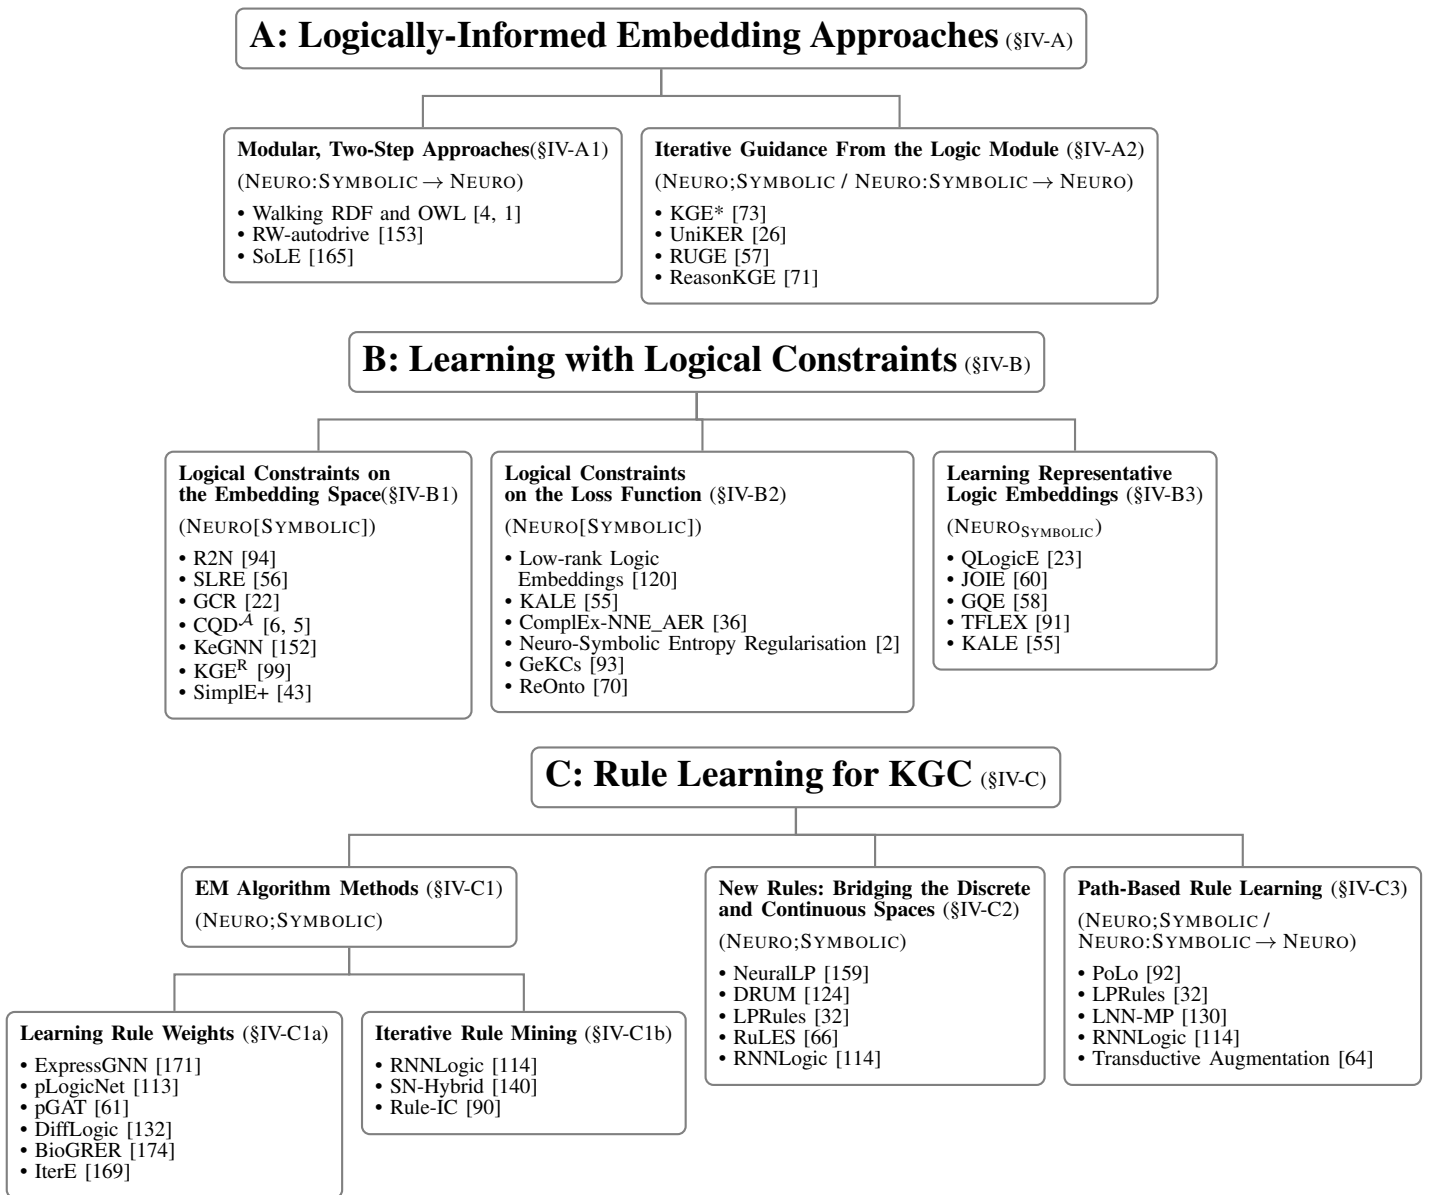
A: Logically-Informed Embedding Approaches (§IV-A)

Modular, Two-Step Approaches(§IV-A1)
(NEURO:SYMBOLIC → NEURO)
• Walking RDF and OWL [4, 1]
• RW-autodrive [153]
• SoLE [165]

Iterative Guidance From the Logic Module (§IV-A2)
(NEURO;SYMBOLIC / NEURO:SYMBOLIC → NEURO)
• KGE* [73]
• UniKER [26]
• RUGE [57]
• ReasonKGE [71]

B: Learning with Logical Constraints (§IV-B)

Logical Constraints on the Embedding Space(§IV-B1)
(NEURO[SYMBOLIC])
• R2N [94]
• SLRE [56]
• GCR [22]
• CQD$^{\mathcal{A}}$ [6, 5]
• KeGNN [152]
• KGE$^{R}$ [99]
• SimplE+ [43]

Logical Constraints on the Loss Function (§IV-B2)
(NEURO[SYMBOLIC])
• Low-rank Logic Embeddings [120]
• KALE [55]
• ComplEx-NNE_AER [36]
• Neuro-Symbolic Entropy Regularisation [2]
• GeKCs [93]
• ReOnto [70]

Learning Representative Logic Embeddings (§IV-B3)
(NEURO$_{SYMBOLIC}$)
• QLogicE [23]
• JOIE [60]
• GQE [58]
• TFLEX [91]
• KALE [55]

C: Rule Learning for KGC (§IV-C)

EM Algorithm Methods (§IV-C1)
(NEURO;SYMBOLIC)

Learning Rule Weights (§IV-C1a)
• ExpressGNN [171]
• pLogicNet [113]
• pGAT [61]
• DiffLogic [132]
• BioGRER [174]
• IterE [169]

Iterative Rule Mining (§IV-C1b)
• RNNLogic [114]
• SN-Hybrid [140]
• Rule-IC [90]

New Rules: Bridging the Discrete and Continuous Spaces (§IV-C2)
(NEURO;SYMBOLIC)
• NeuralLP [159]
• DRUM [124]
• LPRules [32]
• RuLES [66]
• RNNLogic [114]

Path-Based Rule Learning (§IV-C3)
(NEURO;SYMBOLIC / NEURO:SYMBOLIC → NEURO)
• PoLo [92]
• LPRules [32]
• LNN-MP [130]
• RNNLogic [114]
• Transductive Augmentation [64]